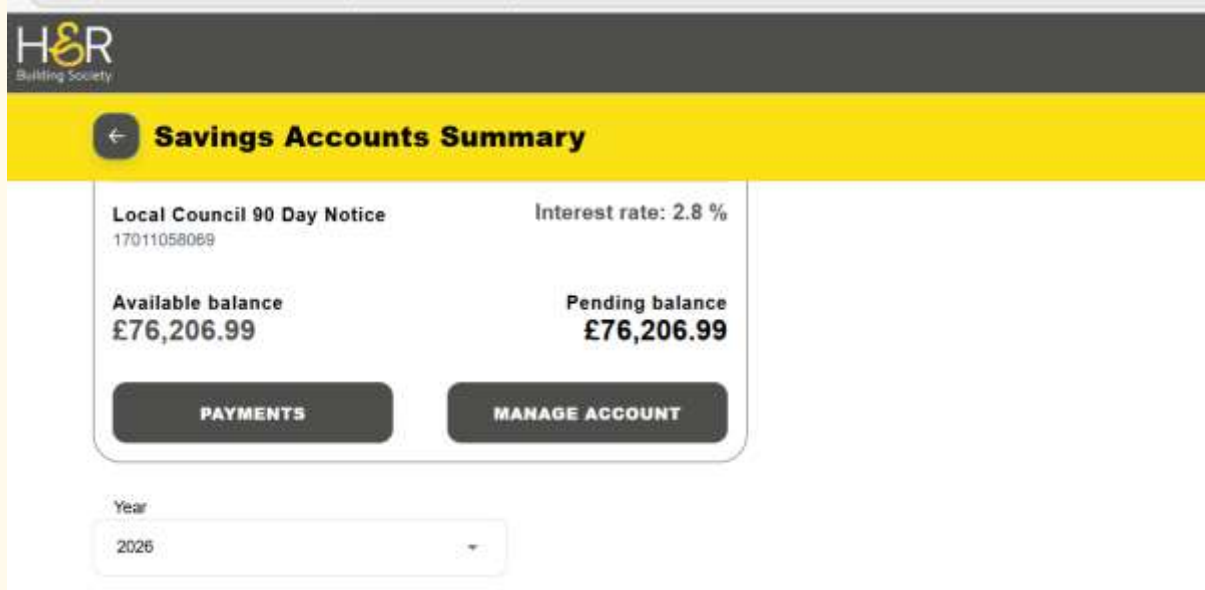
H&R
Building Society

Savings Accounts Summary

Local Council 90 Day Notice
17011058069

Interest rate: 2.8 %

Available balance
£76,206.99

Pending balance
£76,206.99

PAYMENTS

MANAGE ACCOUNT

Year
2026